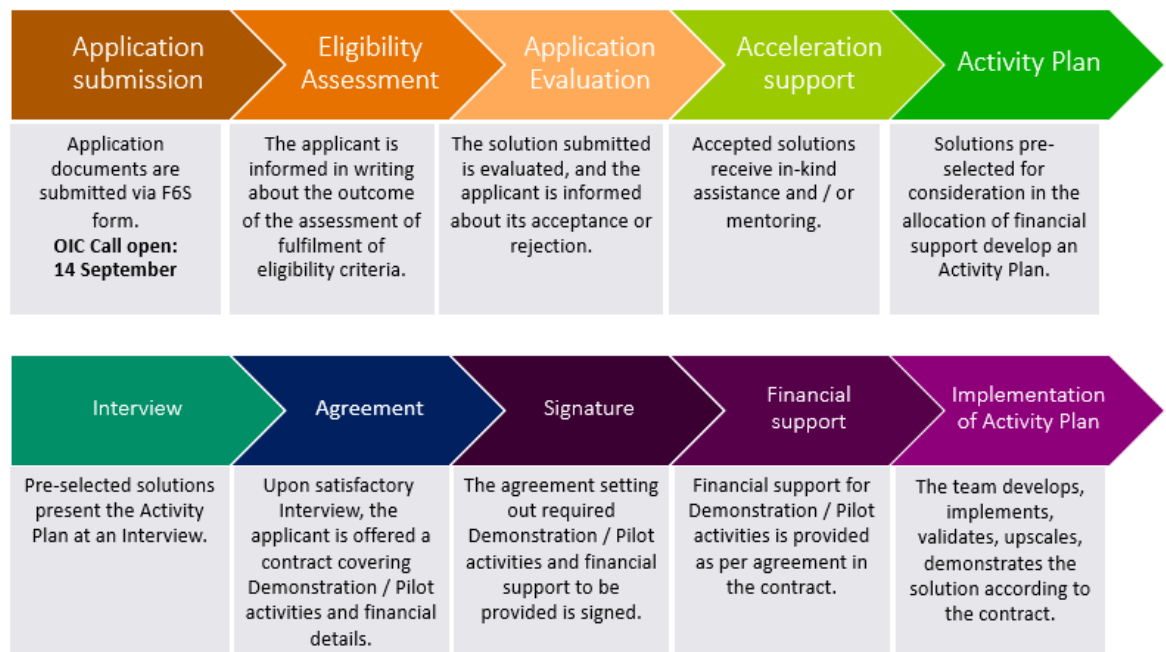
Application submission

Application documents are submitted via F6S form.
OIC Call open: 14 September

Eligibility Assessment

The applicant is informed in writing about the outcome of the assessment of fulfilment of eligibility criteria.

Application Evaluation

The solution submitted is evaluated, and the applicant is informed about its acceptance or rejection.

Acceleration support

Accepted solutions receive in-kind assistance and / or mentoring.

Activity Plan

Solutions pre-selected for consideration in the allocation of financial support develop an Activity Plan.

Interview

Pre-selected solutions present the Activity Plan at an Interview.

Agreement

Upon satisfactory Interview, the applicant is offered a contract covering Demonstration / Pilot activities and financial details.

Signature

The agreement setting out required Demonstration / Pilot activities and financial support to be provided is signed.

Financial support

Financial support for Demonstration / Pilot activities is provided as per agreement in the contract.

Implementation of Activity Plan

The team develops, implements, validates, upscales, demonstrates the solution according to the contract.